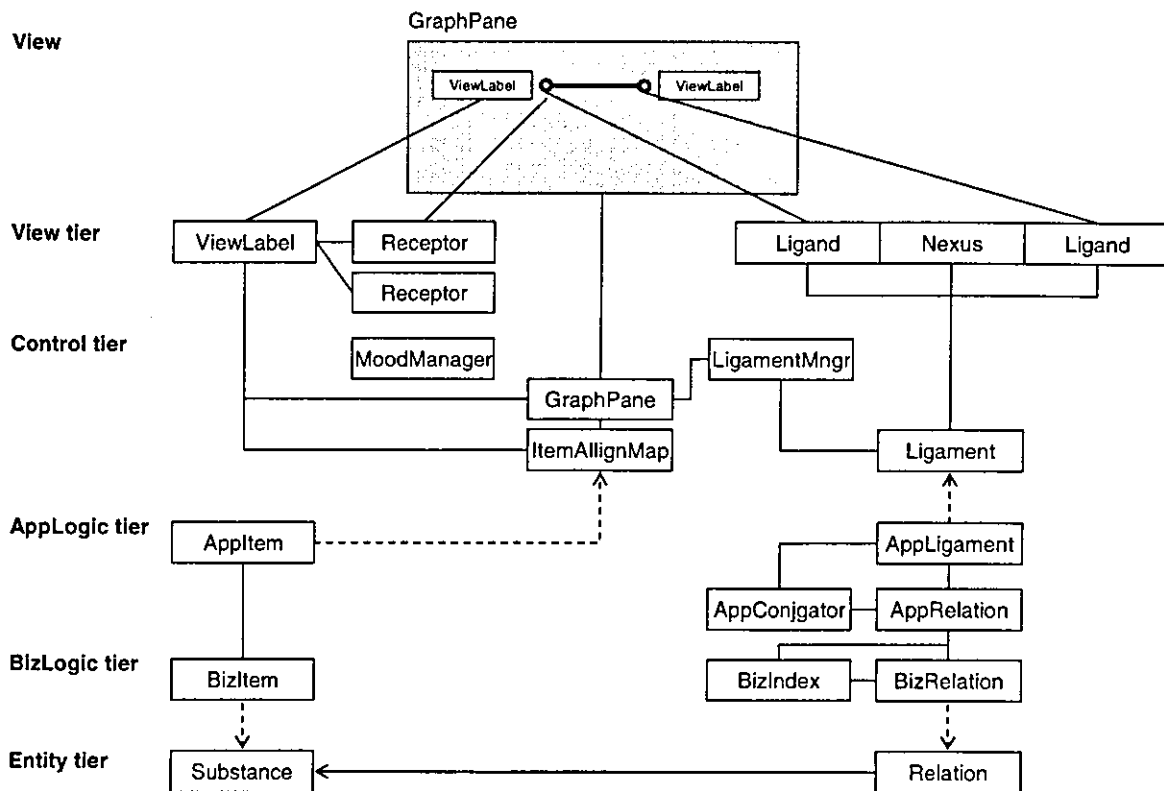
View

GraphPane

ViewLabel

ViewLabel

View tier

ViewLabel

Receptor

Receptor

Ligand

Nexus

Ligand

Control tier

MoodManager

LigamentMngr

GraphPane

ItemAllignMap

Ligament

AppLogic tier

AppItem

AppLigament

AppConjgator

AppRelation

BizLogic tier

BizItem

BizIndex

BizRelation

Entity tier

Substance

Relation